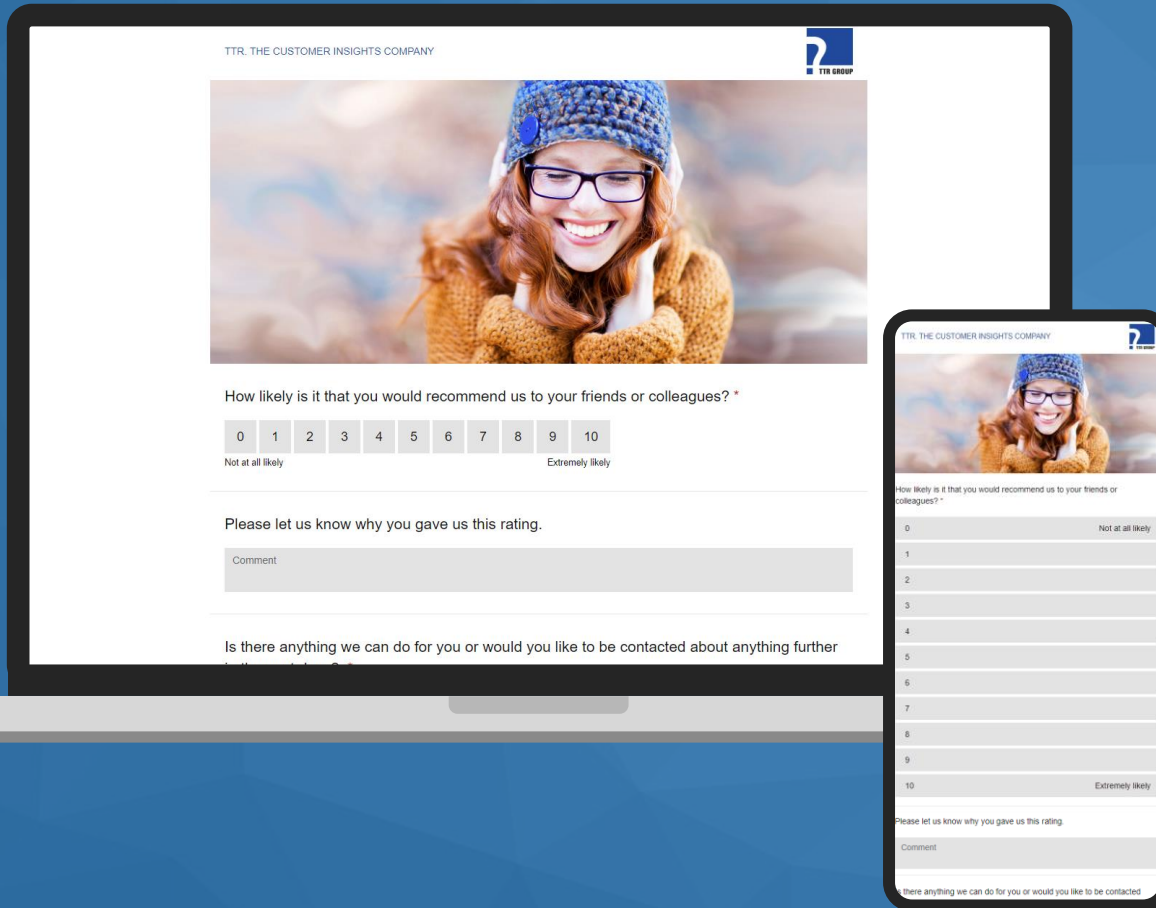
TTR. THE CUSTOMER INSIGHTS COMPANY

TTR GROUP

How likely is it that you would recommend us to your friends or colleagues? *

| 0 | 1 | 2 | 3 | 4 | 5 | 6 | 7 | 8 | 9 | 10 |
|---|---|---|---|---|---|---|---|---|---|---|

Not at all likely

Extremely likely

Please let us know why you gave us this rating.

Comment

Is there anything we can do for you or would you like to be contacted about anything further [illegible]

TTR. THE CUSTOMER INSIGHTS COMPANY

How likely is it that you would recommend us to your friends or colleagues? *

0 Not at all likely

1

2

3

4

5

6

7

8

9

10 Extremely likely

Please let us know why you gave us this rating.

Comment

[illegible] there anything we can do for you or would you like to be contacted